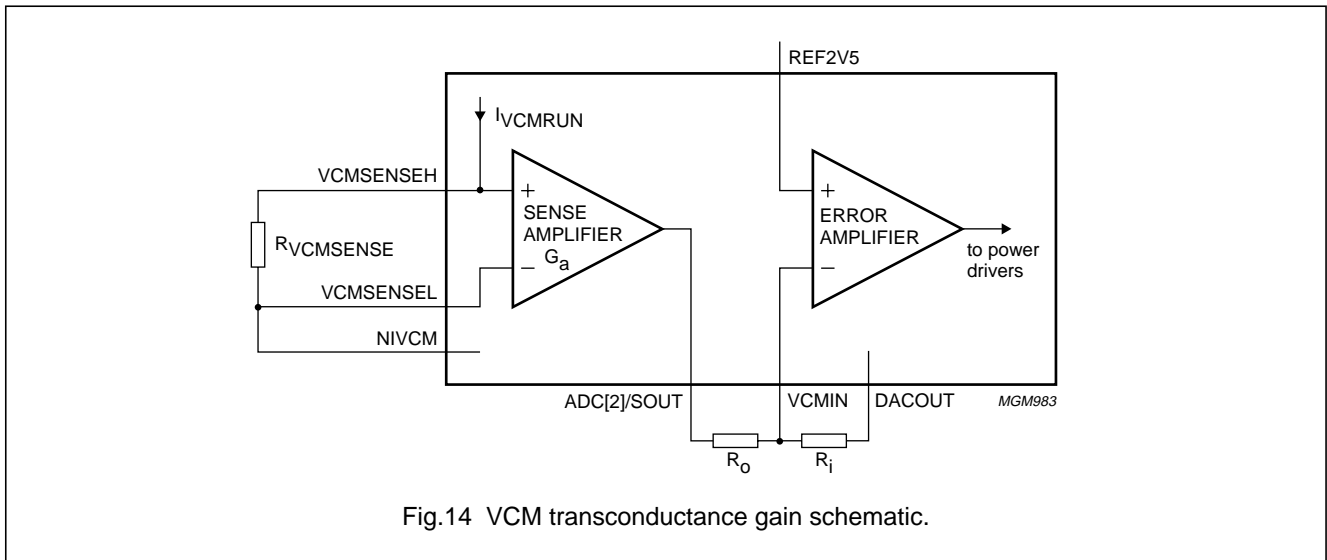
REF2V5

$I_{VCMRUN}$

VCMSENSEH

+

SENSE AMPLIFIER

$G_a$

–

$R_{VCMSENSE}$

VCMSENSEL

NIVCM

+

ERROR AMPLIFIER

–

to power drivers

ADC[2]/SOUT

VCMIN

DACOUT

MGM983

$R_o$

$R_i$

Fig.14 VCM transconductance gain schematic.